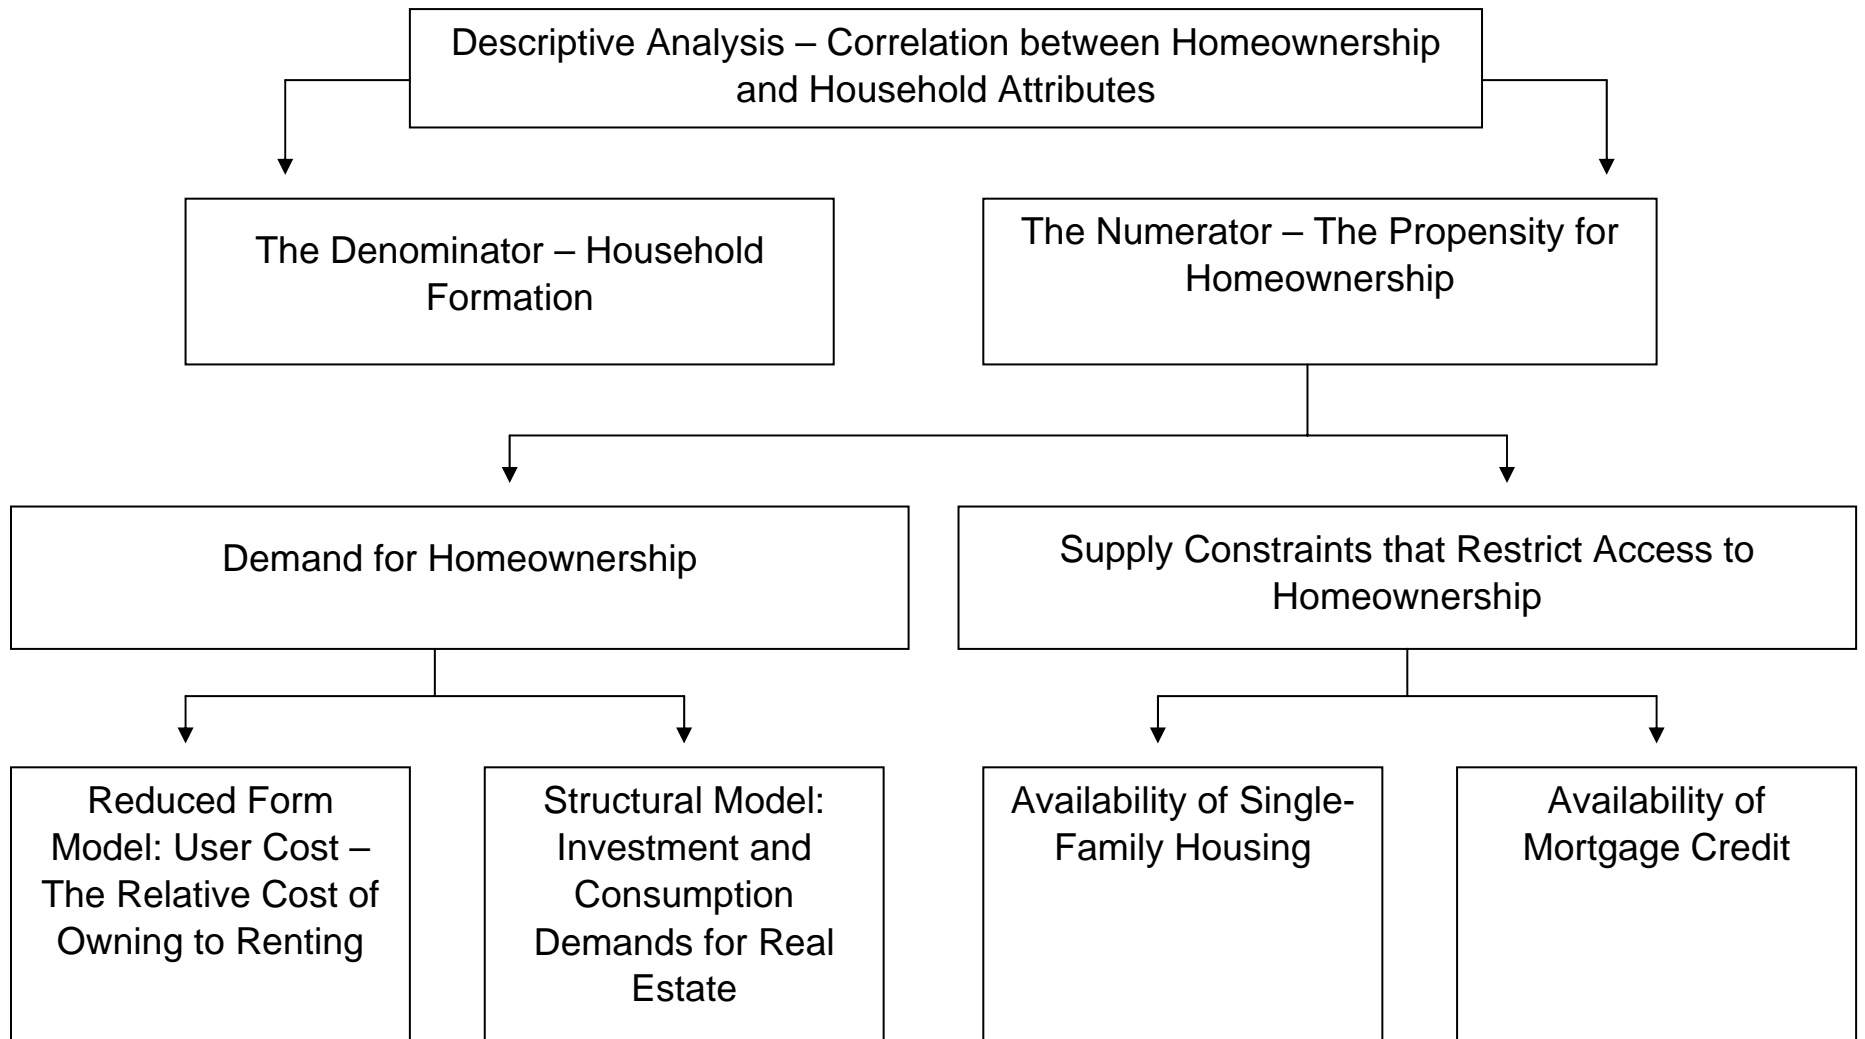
Descriptive Analysis – Correlation between Homeownership and Household Attributes

The Denominator – Household Formation

The Numerator – The Propensity for Homeownership

Demand for Homeownership

Supply Constraints that Restrict Access to Homeownership

Reduced Form Model: User Cost – The Relative Cost of Owning to Renting

Structural Model: Investment and Consumption Demands for Real Estate

Availability of Single-Family Housing

Availability of Mortgage Credit